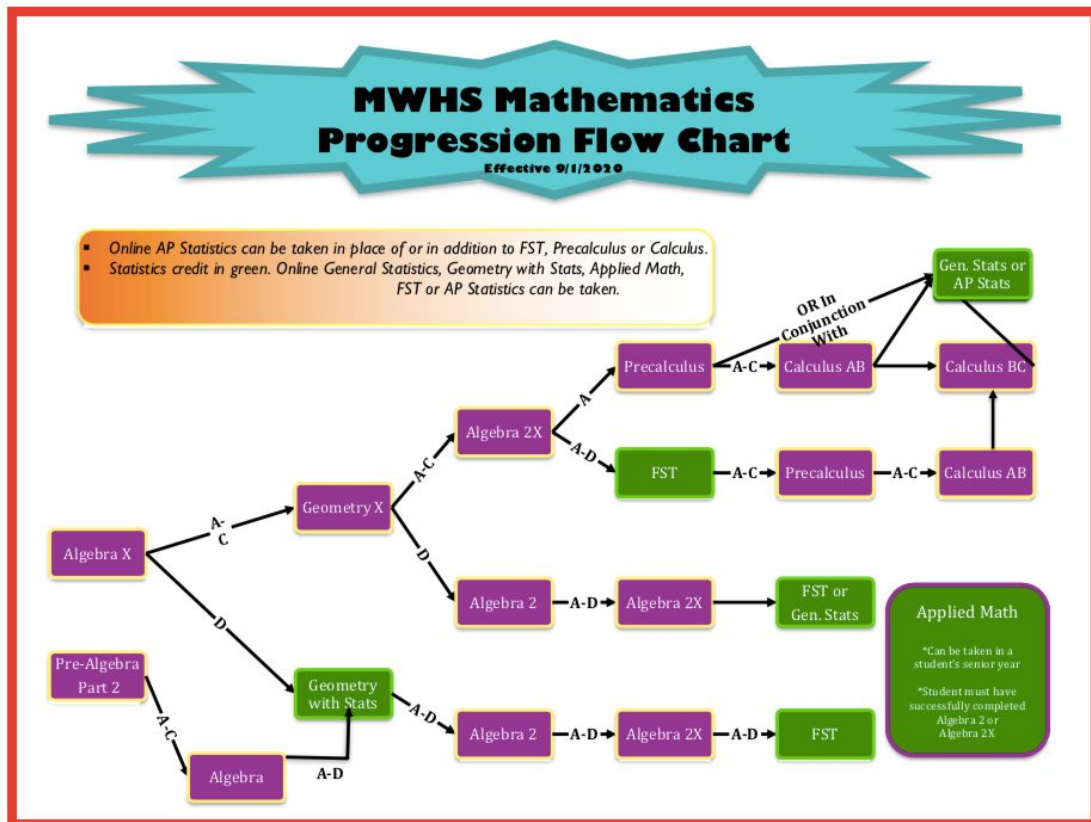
MWHS Mathematics Progression Flow Chart

Effective 9/1/2020

- Online AP Statistics can be taken in place of or in addition to FST, Precalculus or Calculus.
- Statistics credit in green. Online General Statistics, Geometry with Stats, Applied Math, FST or AP Statistics can be taken.

Algebra X

A-C

Geometry X

A-C

Algebra 2X

A

Precalculus

A-C

Calculus AB

OR In Conjunction With

Gen. Stats or AP Stats

Calculus BC

A-D

FST

A-C

Precalculus

A-C

Calculus AB

D

Algebra 2

A-D

Algebra 2X

FST or Gen. Stats

D

Pre-Algebra Part 2

A-C

Algebra

A-D

Geometry with Stats

A-D

Algebra 2

A-D

Algebra 2X

A-D

FST

Applied Math

*Can be taken in a student's senior year

*Student must have successfully completed Algebra 2 or Algebra 2X